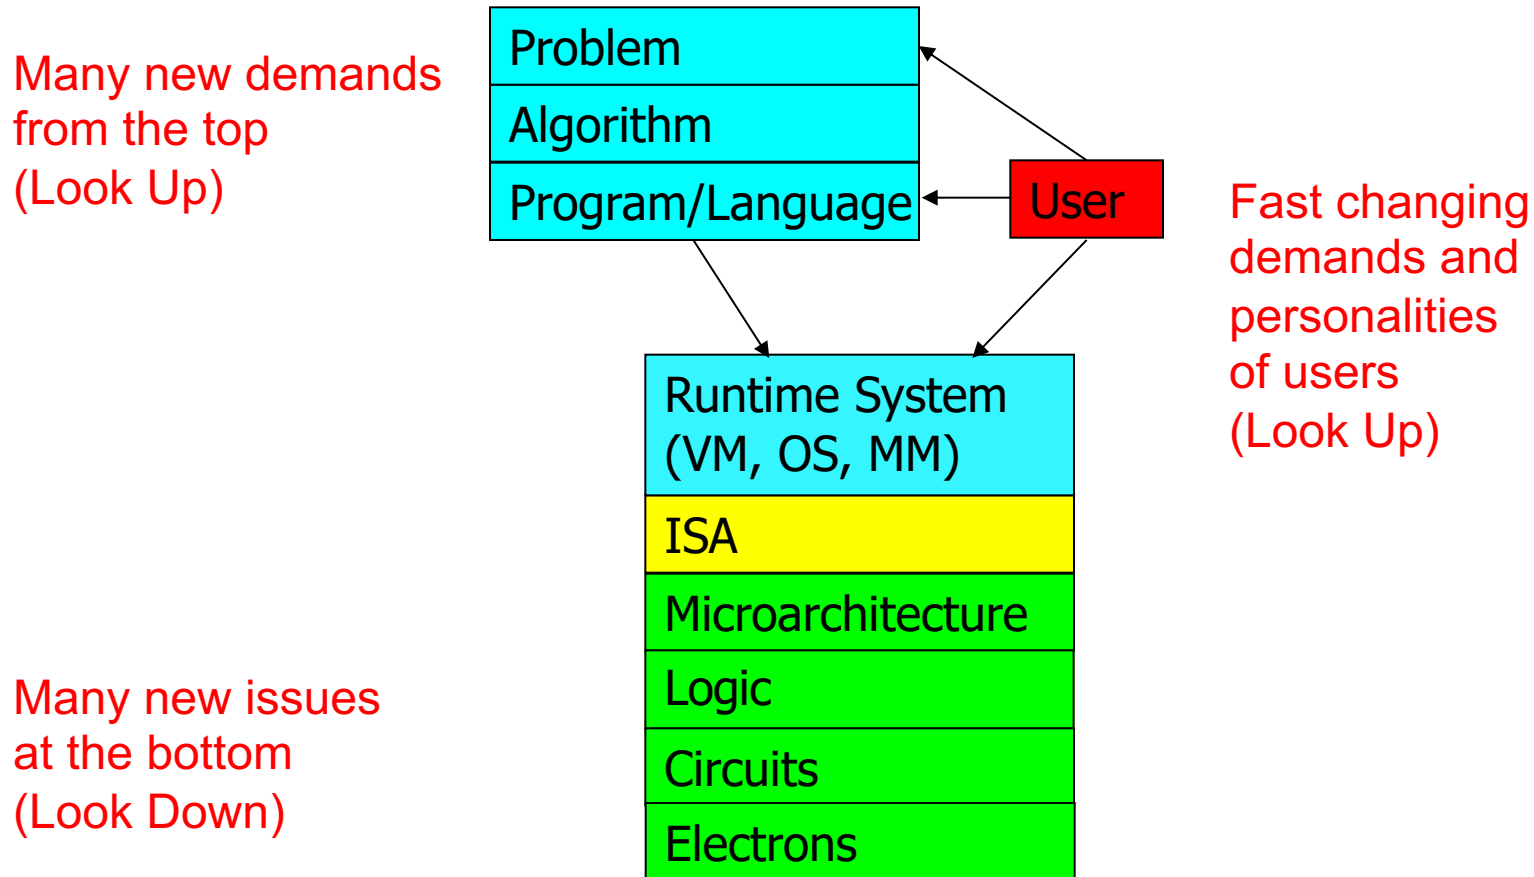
Many new demands from the top (Look Up)

Problem

Algorithm

Program/Language

User

Fast changing demands and personalities of users (Look Up)

Runtime System (VM, OS, MM)

ISA

Microarchitecture

Logic

Circuits

Electrons

Many new issues at the bottom (Look Down)